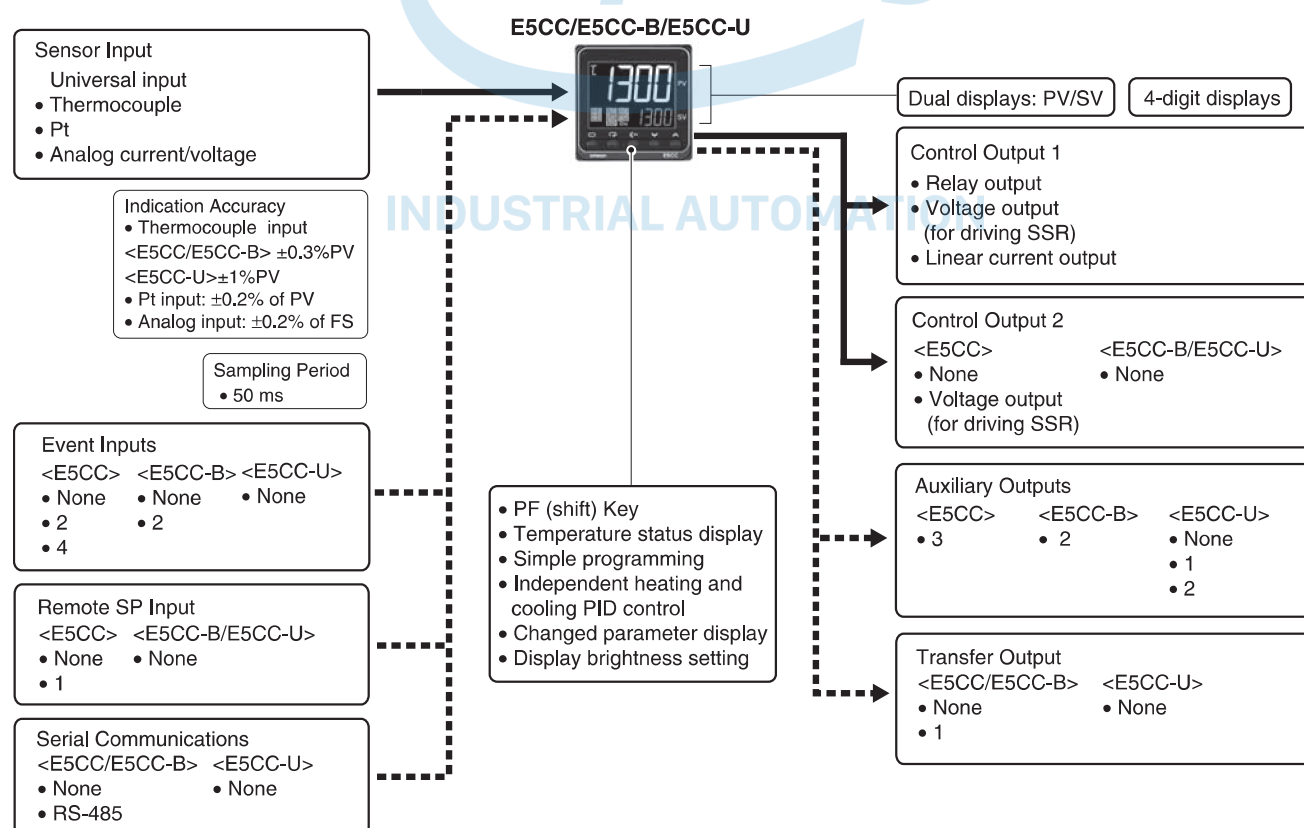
E5CC/E5CC-B/E5CC-U

Sensor Input
Universal input
• Thermocouple
• Pt
• Analog current/voltage

Indication Accuracy
• Thermocouple input
<E5CC/E5CC-B> ±0.3%PV
<E5CC-U>±1%PV
• Pt input: ±0.2% of PV
• Analog input: ±0.2% of FS

Sampling Period
• 50 ms

Event Inputs
<E5CC> <E5CC-B> <E5CC-U>
• None • None • None
• 2 • 2
• 4

Remote SP Input
<E5CC> <E5CC-B/E5CC-U>
• None • None
• 1

Serial Communications
<E5CC/E5CC-B> <E5CC-U>
• None • None
• RS-485

1300 PV
1300 SV

INDUSTRIAL AUTOMATION

Dual displays: PV/SV
4-digit displays

Control Output 1
• Relay output
• Voltage output (for driving SSR)
• Linear current output

Control Output 2
<E5CC> <E5CC-B/E5CC-U>
• None • None
• Voltage output (for driving SSR)

• PF (shift) Key
• Temperature status display
• Simple programming
• Independent heating and cooling PID control
• Changed parameter display
• Display brightness setting

Auxiliary Outputs
<E5CC> <E5CC-B> <E5CC-U>
• 3 • 2 • None
• 1
• 2

Transfer Output
<E5CC/E5CC-B> <E5CC-U>
• None • None
• 1